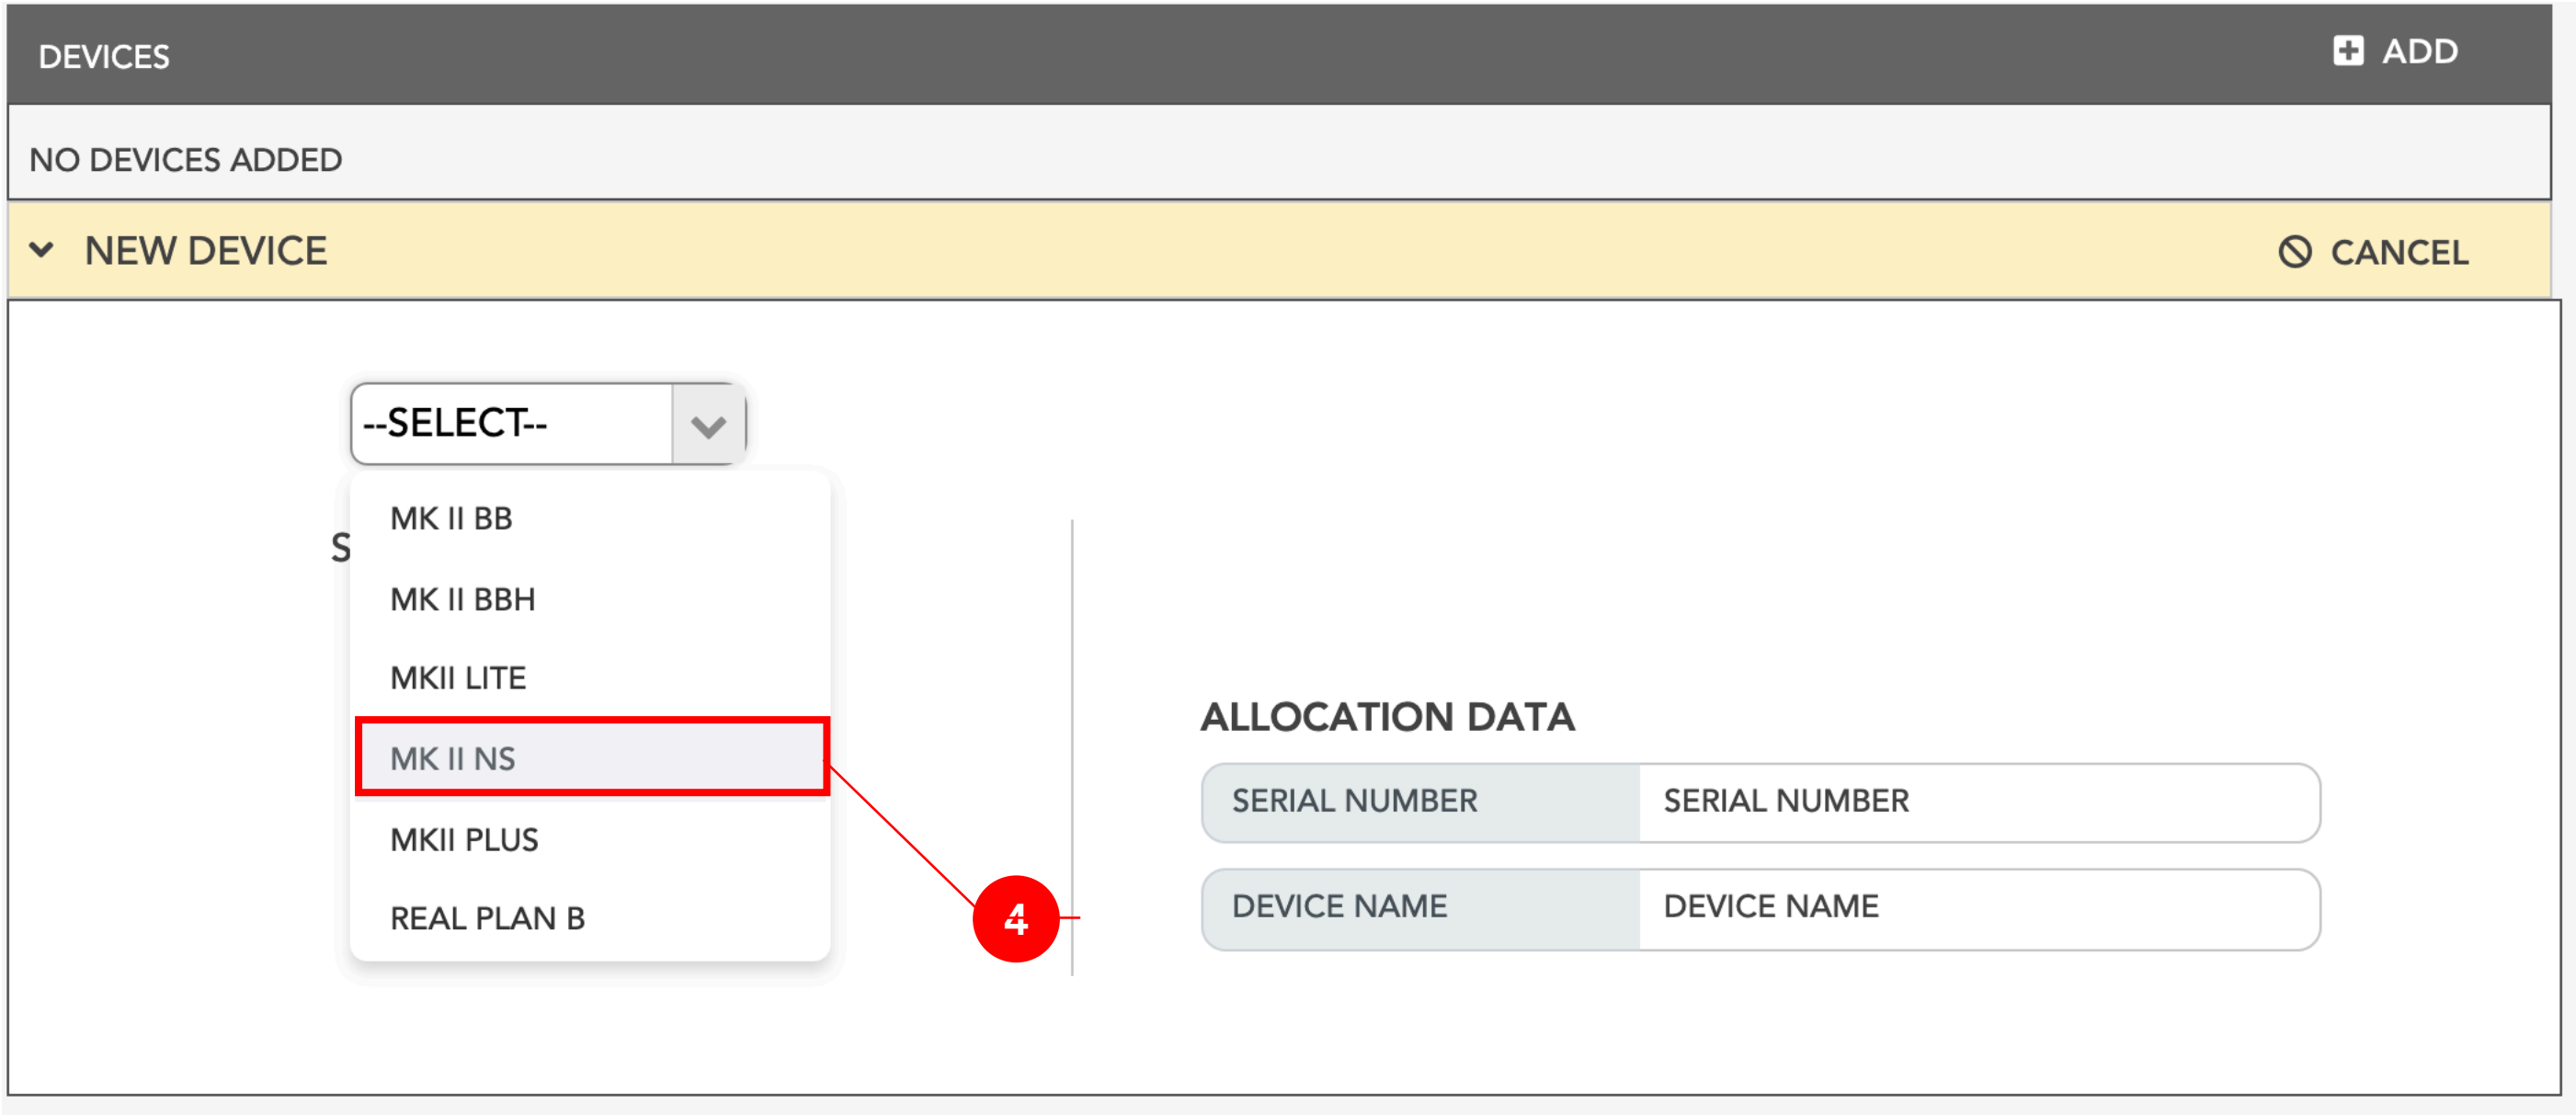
DEVICES

ADD

NO DEVICES ADDED

NEW DEVICE

CANCEL

--SELECT--

MK II BB

MK II BBH

MKII LITE

MK II NS

MKII PLUS

REAL PLAN B

S

4

ALLOCATION DATA

| SERIAL NUMBER | SERIAL NUMBER |
|---|---|
| DEVICE NAME | DEVICE NAME |